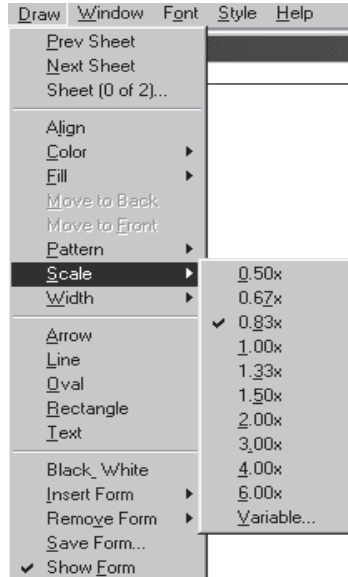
Draw Window Font Style Help

Prev Sheet
Next Sheet
Sheet (0 of 2)...

Align
Color
Fill
Move to Back
Move to Front
Pattern
Scale
Width

Arrow
Line
Oval
Rectangle
Text

Black_White
Insert Form
Remove Form
Save Form...
✔ Show Form

0.50x
0.67x
✔ 0.83x
1.00x
1.33x
1.50x
2.00x
3.00x
4.00x
6.00x
Variable...